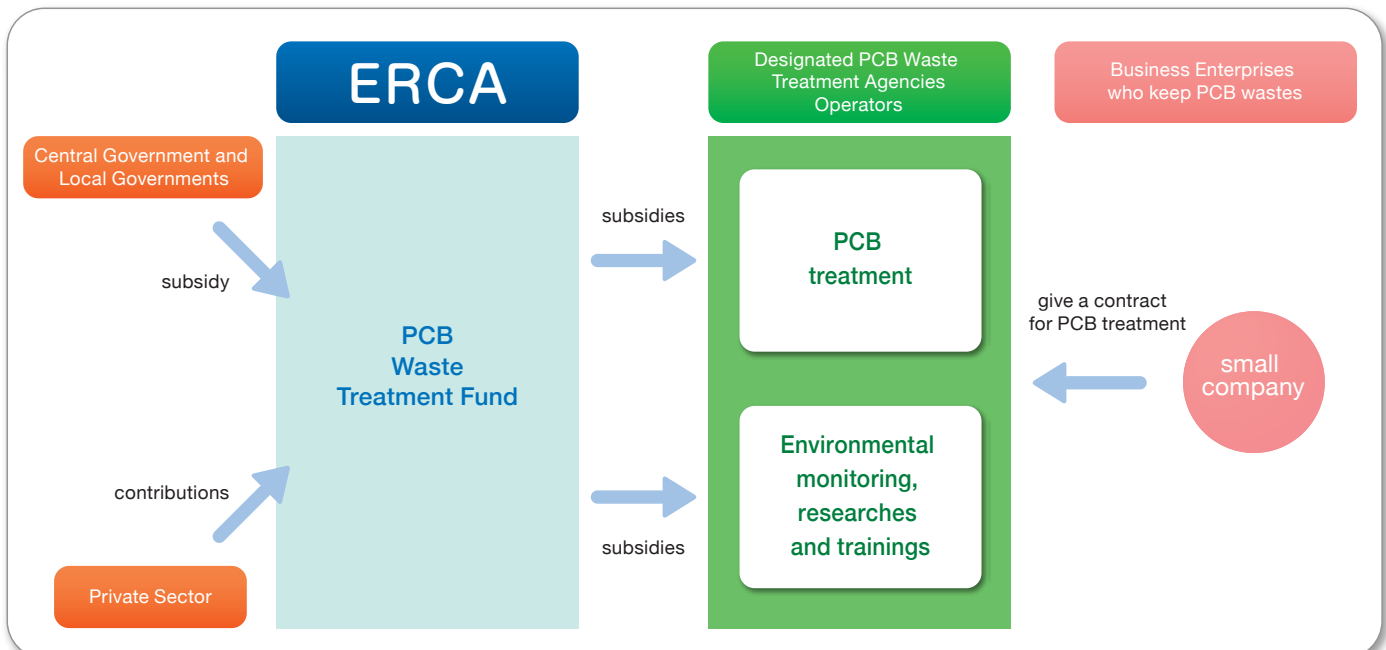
ERCA

Designated PCB Waste Treatment Agencies Operators

Business Enterprises who keep PCB wastes

Central Government and Local Governments

subsidy

PCB Waste Treatment Fund

contributions

Private Sector

subsidies

PCB treatment

subsidies

Environmental monitoring, researches and trainings

give a contract for PCB treatment

small company